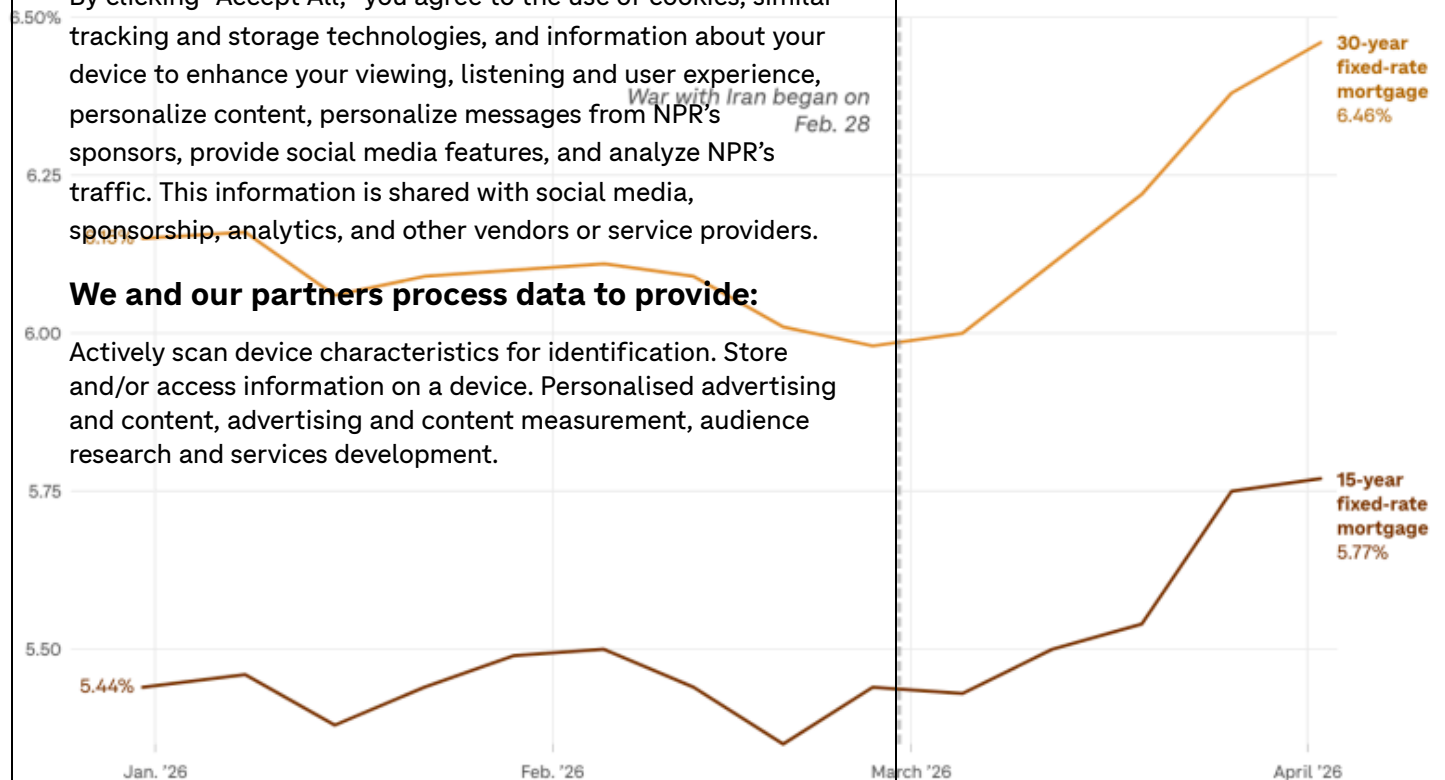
6.50%

By clicking "Accept All," you agree to the use of cookies, similar tracking and storage technologies, and information about your device to enhance your viewing, listening and user experience, personalize content, personalize messages from NPR's sponsors, provide social media features, and analyze NPR's traffic. This information is shared with social media, sponsorship, analytics, and other vendors or service providers.

We and our partners process data to provide:

Actively scan device characteristics for identification. Store and/or access information on a device. Personalised advertising and content, advertising and content measurement, audience research and services development.

War with Iran began on Feb. 28

30-year fixed-rate mortgage 6.46%

15-year fixed-rate mortgage 5.77%

6.25

6.00

5.75

5.50

5.44%

Jan. '26

Feb. '26

March '26

April '26